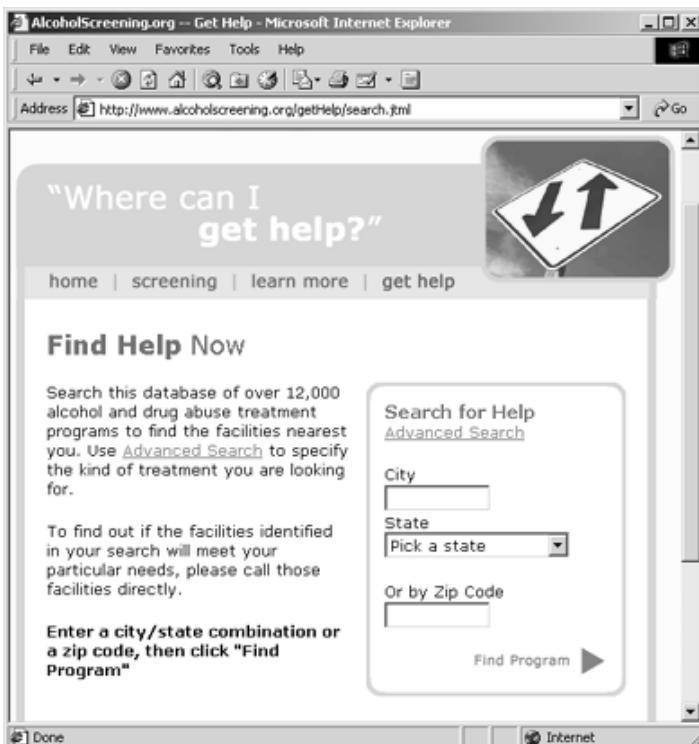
AlcoholScreening.org -- Get Help - Microsoft Internet Explorer

File Edit View Favorites Tools Help

Address http://www.alcoholscreening.org/getHelp/search.jtml

Go

"Where can I get help?"

home | screening | learn more | get help

Find Help Now

Search this database of over 12,000 alcohol and drug abuse treatment programs to find the facilities nearest you. Use Advanced Search to specify the kind of treatment you are looking for.

To find out if the facilities identified in your search will meet your particular needs, please call those facilities directly.

Enter a city/state combination or a zip code, then click "Find Program"

Search for Help
Advanced Search

City

State

Pick a state

Or by Zip Code

Find Program

Done

Internet